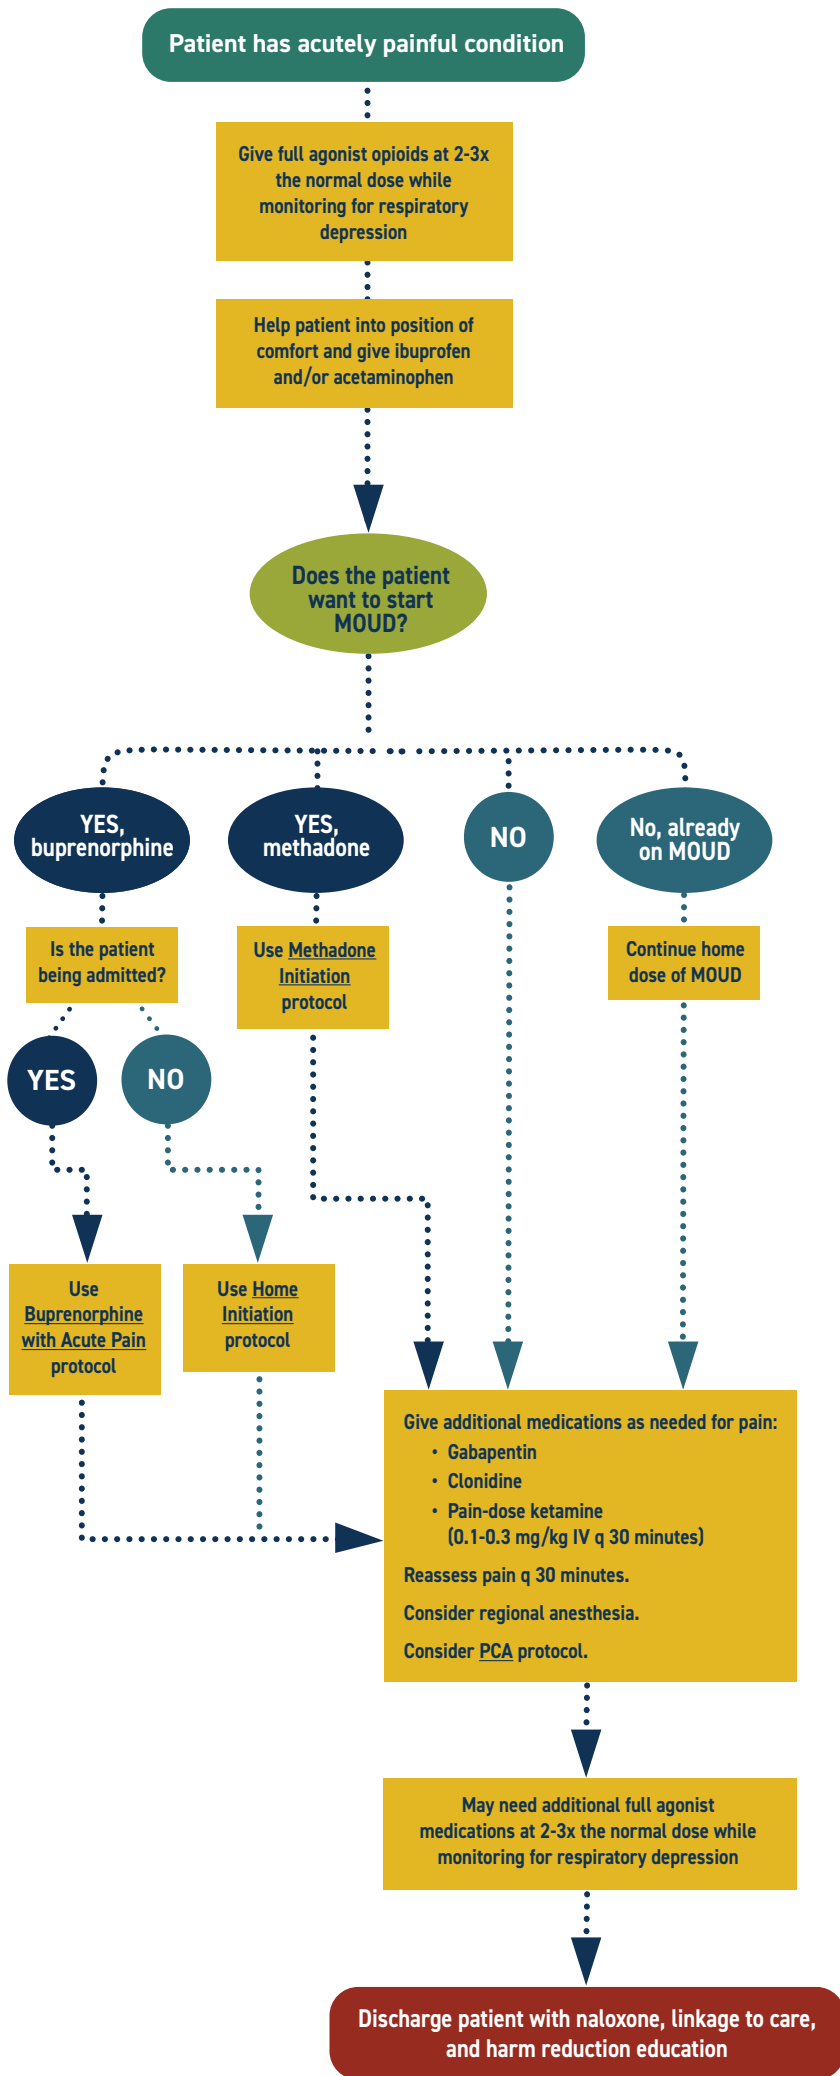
Patient has acutely painful condition

Give full agonist opioids at 2-3x the normal dose while monitoring for respiratory depression

Help patient into position of comfort and give ibuprofen and/or acetaminophen

Does the patient want to start MOUD?

YES, buprenorphine

YES, methadone

NO

No, already on MOUD

Is the patient being admitted?

Use Methadone Initiation protocol

Continue home dose of MOUD

YES

NO

Use Buprenorphine with Acute Pain protocol

Use Home Initiation protocol

Give additional medications as needed for pain:
• Gabapentin
• Clonidine
• Pain-dose ketamine (0.1-0.3 mg/kg IV q 30 minutes)

Reassess pain q 30 minutes.

Consider regional anesthesia.

Consider PCA protocol.

May need additional full agonist medications at 2-3x the normal dose while monitoring for respiratory depression

Discharge patient with naloxone, linkage to care, and harm reduction education